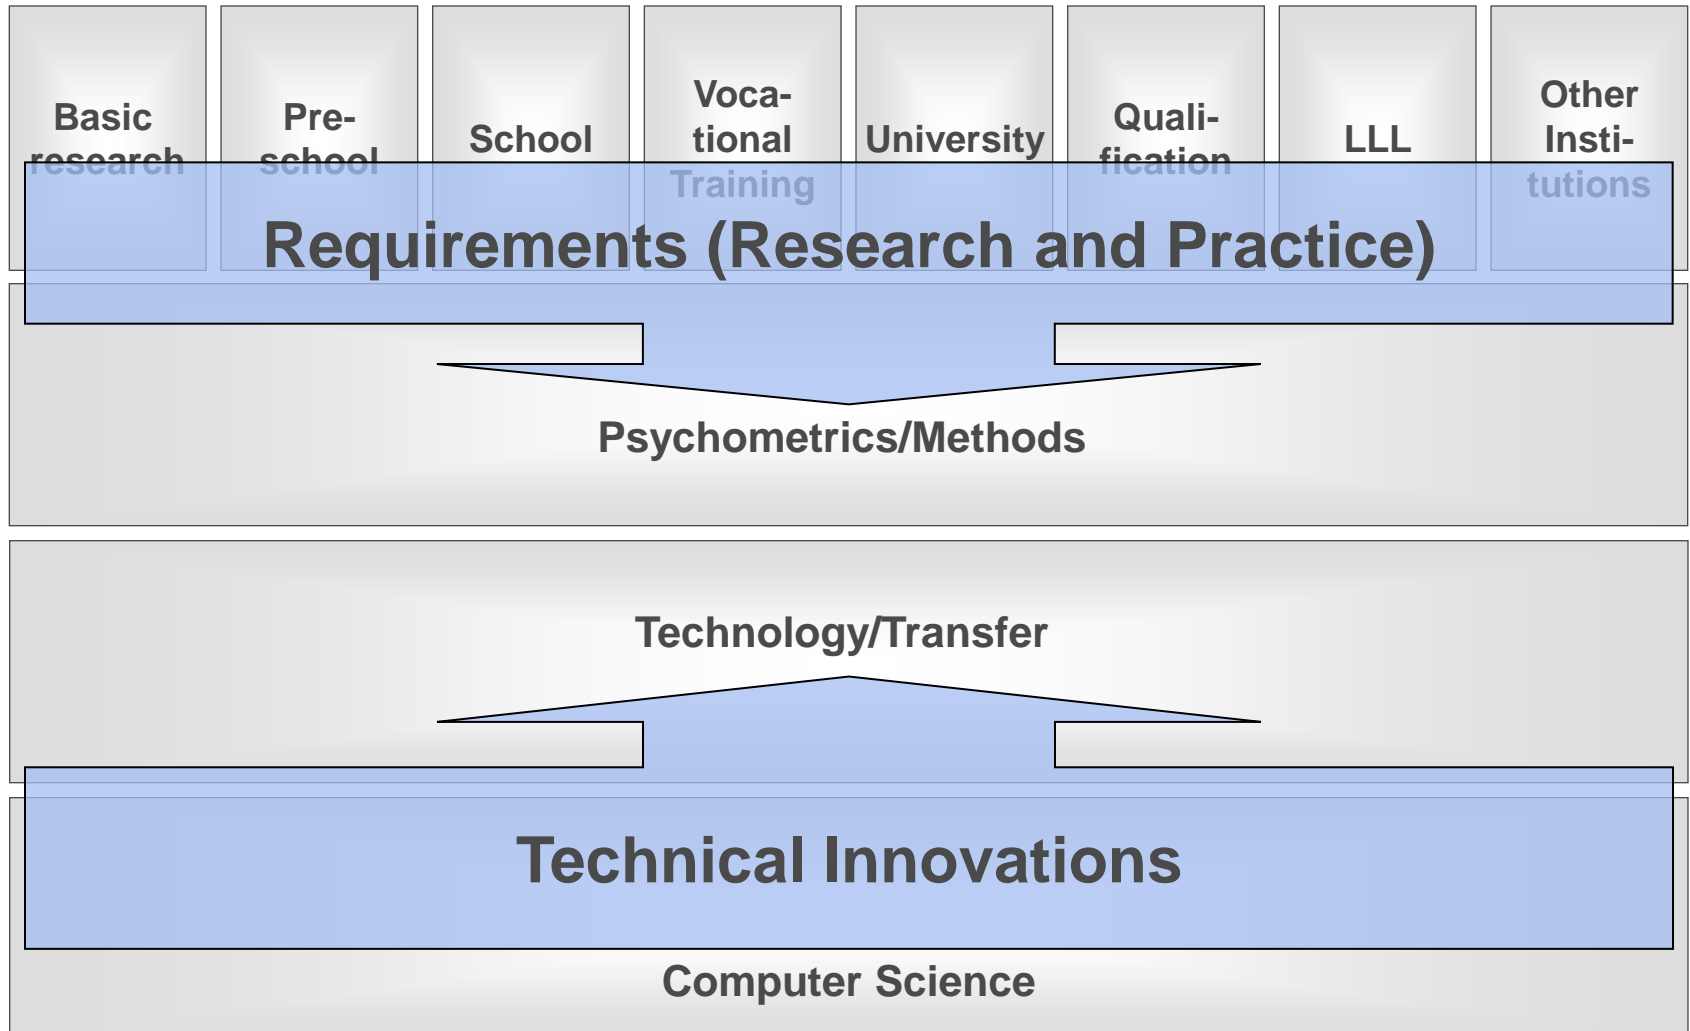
Basic research

Pre-school

School

Voca-tional Training

University

Quali-fication

LLL

Other Insti-tutions

Requirements (Research and Practice)

Psychometrics/Methods

Technology/Transfer

Technical Innovations

Computer Science